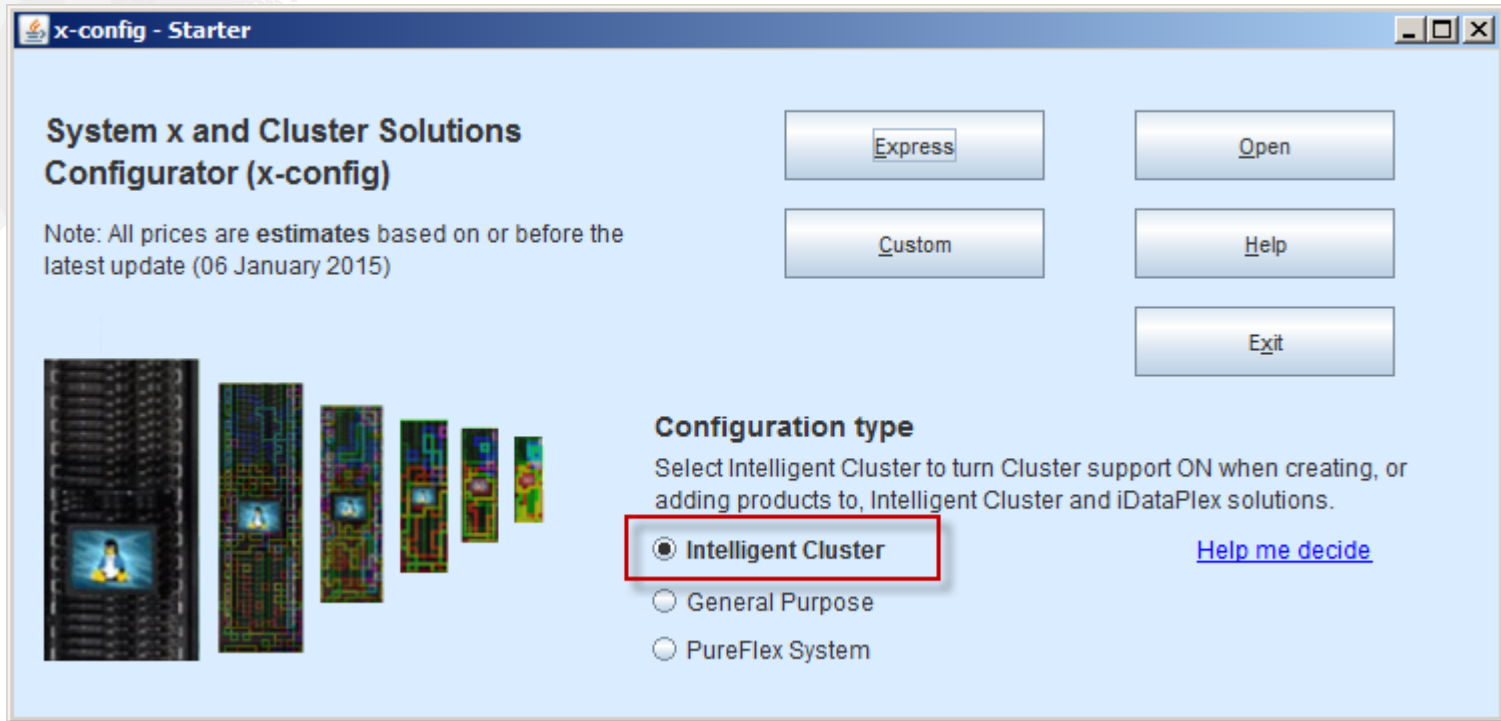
x-config - Starter

System x and Cluster Solutions Configurator (x-config)

Note: All prices are **estimates** based on or before the latest update (06 January 2015)

Express

Open

Custom

Help

Exit

Configuration type

Select Intelligent Cluster to turn Cluster support ON when creating, or adding products to, Intelligent Cluster and iDataPlex solutions.

Intelligent Cluster

Help me decide

General Purpose

PureFlex System